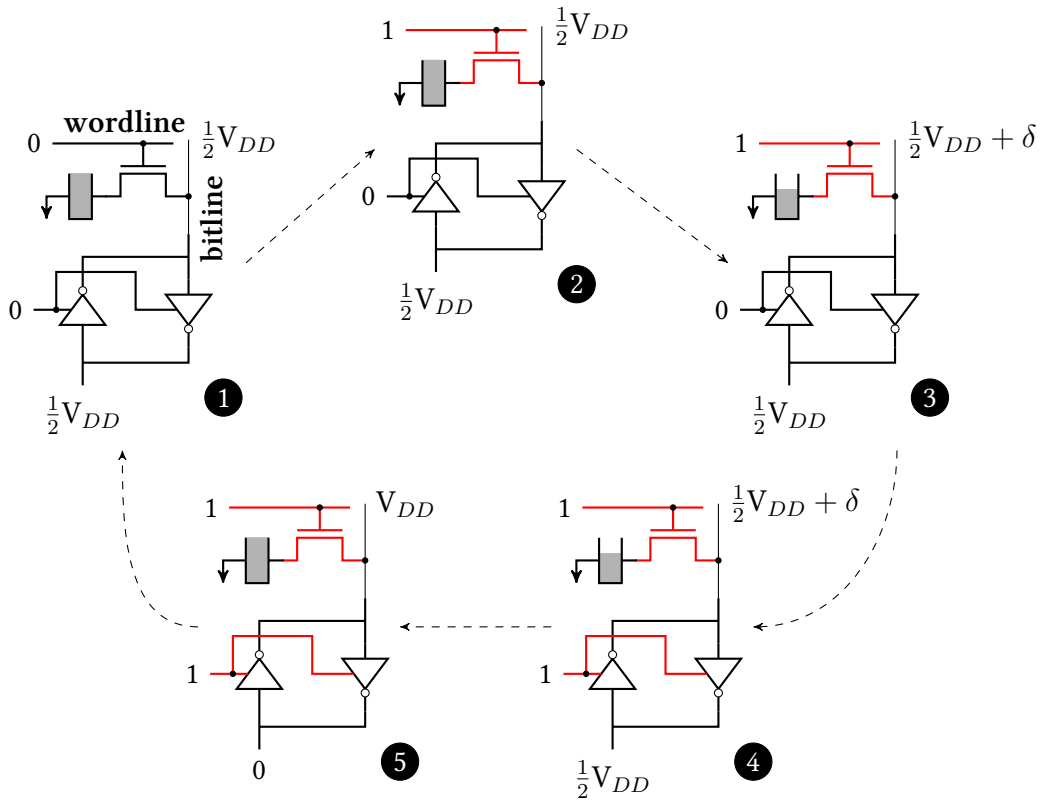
0
wordline
$\frac{1}{2}V_{DD}$
bitline
0
$\frac{1}{2}V_{DD}$
1

1
$\frac{1}{2}V_{DD}$
0
$\frac{1}{2}V_{DD}$
2

1
$\frac{1}{2}V_{DD} + \delta$
0
$\frac{1}{2}V_{DD}$
3

1
$V_{DD}$
1
0
5

1
$\frac{1}{2}V_{DD} + \delta$
1
$\frac{1}{2}V_{DD}$
4